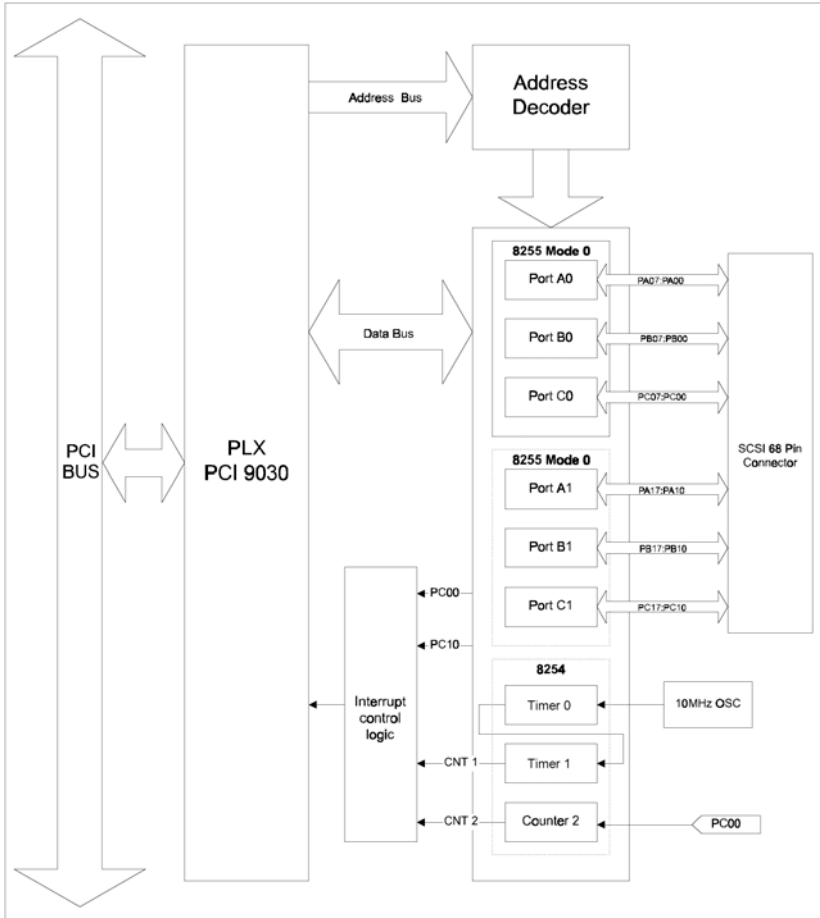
Address Bus

Address Decoder

8255 Mode 0

Port A0

PA07:PA00

Port B0

PB07:PB00

Port C0

PC07:PC00

Data Bus

PCI BUS

PLX PCI 9030

SCSI 68 Pin Connector

8255 Mode 0

Port A1

PA17:PA10

Port B1

PB17:PB10

Port C1

PC17:PC10

PC00

PC10

8254

Timer 0

10MHz OSC

Interrupt control logic

CNT 1

Timer 1

CNT 2

Counter 2

PC00